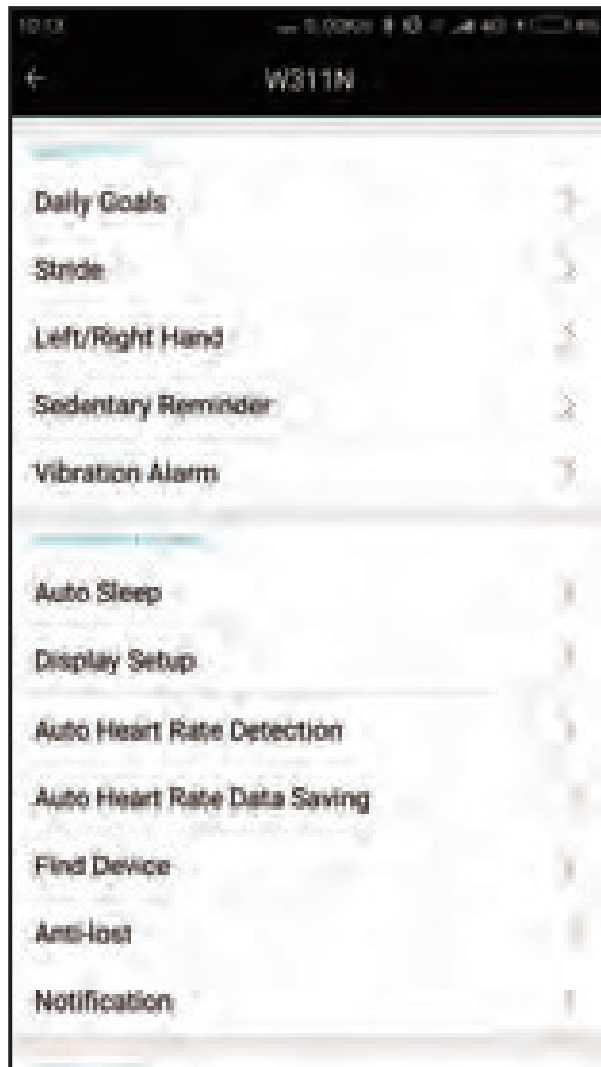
10:13

W311N

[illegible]

Daily Goals

Stride

Left/Right Hand

Sedentary Reminder

Vibration Alarm

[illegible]

Auto Sleep

Display Setup

Auto Heart Rate Detection

Auto Heart Rate Data Saving

Find Device

Anti-lost

Notification